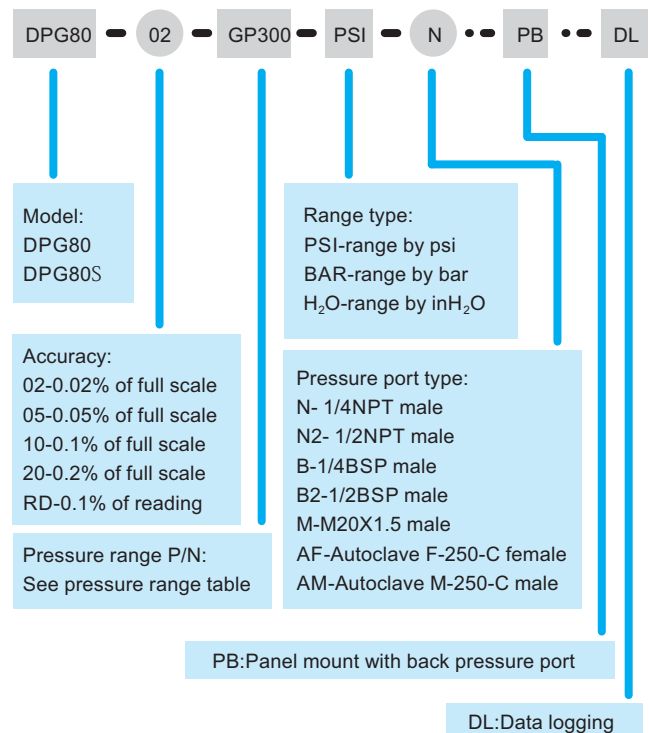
DPG80 - 02 - GP300 - PSI - N - - PB - - DL

Model:
DPG80
DPG80S

Range type:
PSI-range by psi
BAR-range by bar
$H_2O$-range by in$H_2O$

Accuracy:
02-0.02% of full scale
05-0.05% of full scale
10-0.1% of full scale
20-0.2% of full scale
RD-0.1% of reading

Pressure port type:
N- 1/4NPT male
N2- 1/2NPT male
B-1/4BSP male
B2-1/2BSP male
M-M20X1.5 male
AF-Autoclave F-250-C female
AM-Autoclave M-250-C male

Pressure range P/N:
See pressure range table

PB:Panel mount with back pressure port

DL:Data logging